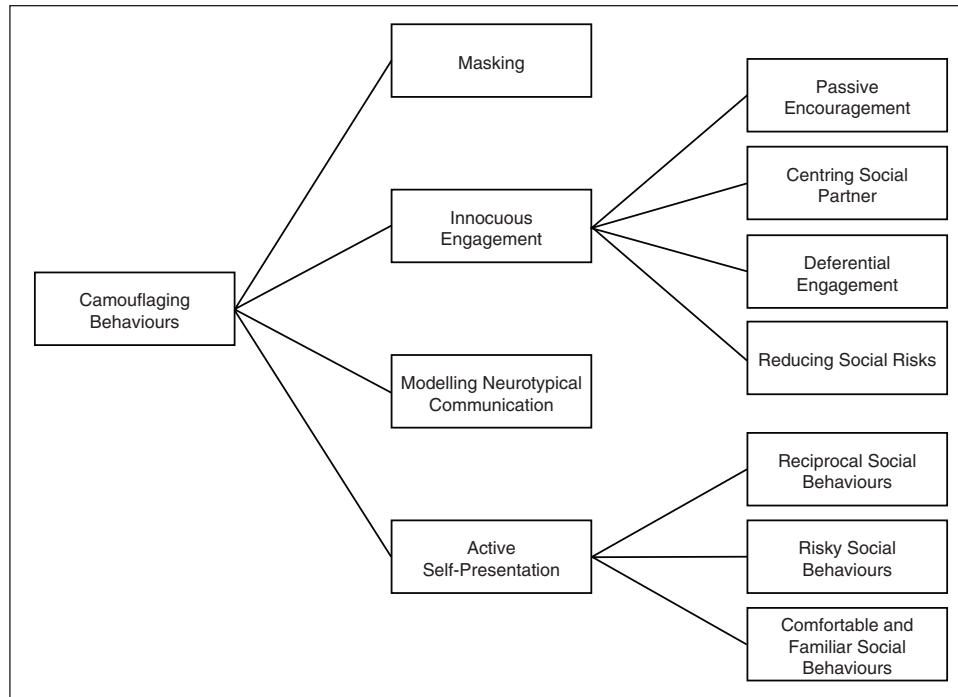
Camouflaging Behaviours

Masking

Innocuous Engagement

Modelling Neurotypical Communication

Active Self-Presentation

Passive Encouragement

Centring Social Partner

Deferential Engagement

Reducing Social Risks

Reciprocal Social Behaviours

Risky Social Behaviours

Comfortable and Familiar Social Behaviours